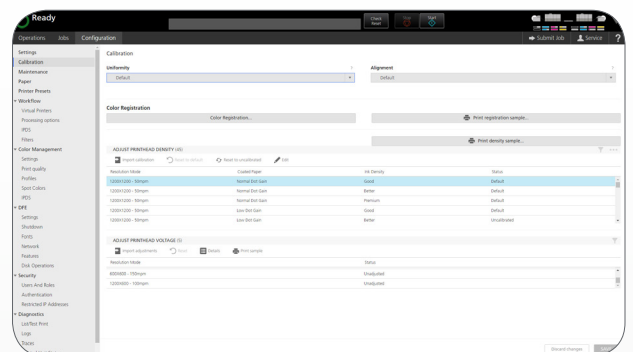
Ready

Check Resin

Start

Operations Jobs Configuration

Submit Job Service ?

Settings
Calibration
Maintenance
Paper
Printer Presets
Workflow
Virtual Printers
Processing options
IPDS
Filters
Color Management
Settings
Print quality
Profiles
Spot Colors
IPDS
DFE
Settings
Shutdown
Fonts
Network
Features
Disk Operations
Security
Users And Roles
Authentication
Restricted IP Addresses
Diagnostics
List/Test Print
Logs
Traces

Calibration

Uniformity
Default

Alignment
Default

Color Registration

Color Registration...

Print registration sample...

Print density sample...

ADJUST PRINTHEAD DENSITY (45)

Import calibration Reset to default Reset to uncalibrated Edit

| Resolution Mode | Coated Paper | Ink Density | Status |
|---|---|---|---|
| 1200X1200 - 50mpm | Normal Dot Gain | Good | Default |
| 1200X1200 - 50mpm | Normal Dot Gain | Better | Default |
| 1200X1200 - 50mpm | Normal Dot Gain | Premium | Default |
| 1200X1200 - 50mpm | Low Dot Gain | Good | Default |
| 1200X1200 - 50mpm | Low Dot Gain | Better | Uncalibrated |

ADJUST PRINTHEAD VOLTAGE (5)

Import adjustments Reset Details Print sample

| Resolution Mode | Status |
|---|---|
| 600X600 - 150mpm | Unadjusted |
| 1200X600 - 100mpm | Unadjusted |

Discard changes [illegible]